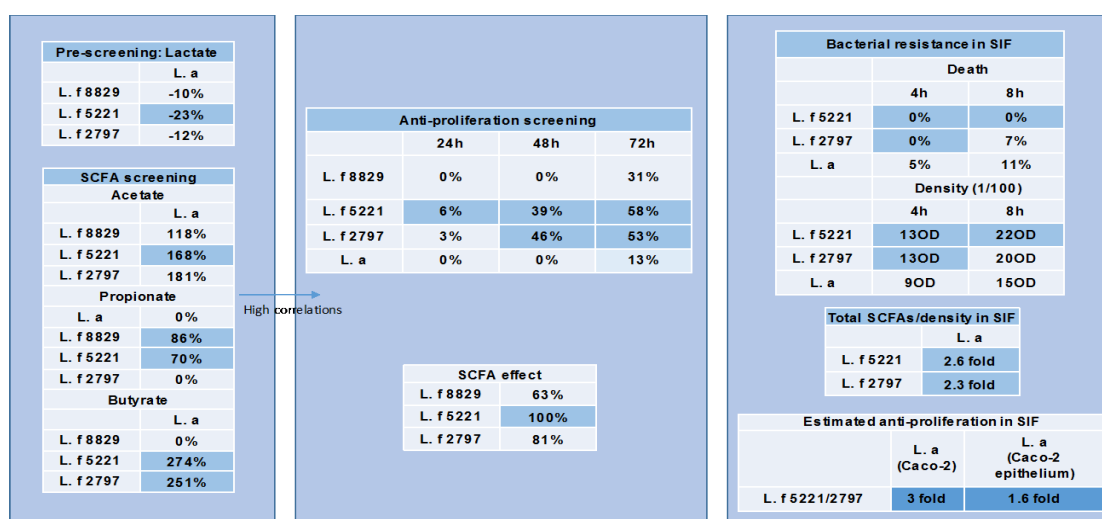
| Pre-screening: Lactate | |
|---|---|
| | L. a |
| L. f 8829 | -10% |
| L. f 5221 | -23% |
| L. f 2797 | -12% |

| SCFA screening | |
|---|---|
| Acetate | |
| | L. a |
| L. f 8829 | 118% |
| L. f 5221 | 168% |
| L. f 2797 | 181% |
| Propionate | |
| L. a | 0% |
| L. f 8829 | 86% |
| L. f 5221 | 70% |
| L. f 2797 | 0% |
| Butyrate | |
| | L. a |
| L. f 8829 | 0% |
| L. f 5221 | 274% |
| L. f 2797 | 251% |

High correlations

| Anti-proliferation screening | | | |
|---|---|---|---|
| | 24h | 48h | 72h |
| L. f 8829 | 0% | 0% | 31% |
| L. f 5221 | 6% | 39% | 58% |
| L. f 2797 | 3% | 46% | 53% |
| L. a | 0% | 0% | 13% |

| SCFA effect | |
|---|---|
| L. f 8829 | 63% |
| L. f 5221 | 100% |
| L. f 2797 | 81% |

| Bacterial resistance in SIF | | |
|---|---|---|
| | Death | |
| | 4h | 8h |
| L. f 5221 | 0% | 0% |
| L. f 2797 | 0% | 7% |
| L. a | 5% | 11% |
| | Density (1/100) | |
| | 4h | 8h |
| L. f 5221 | 13OD | 22OD |
| L. f 2797 | 13OD | 20OD |
| L. a | 9OD | 15OD |

| Total SCFAs/density in SIF | |
|---|---|
| | L. a |
| L. f 5221 | 2.6 fold |
| L. f 2797 | 2.3 fold |

| Estimated anti-proliferation in SIF | | |
|---|---|---|
| | L. a (Caco-2) | L. a (Caco-2 epithelium) |
| L. f 5221/2797 | 3 fold | 1.6 fold |